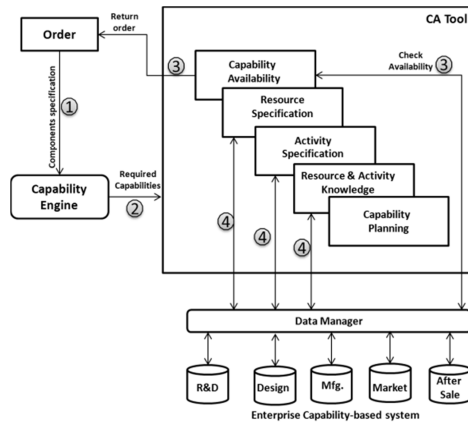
Order

Return order

CA Tool

Check Availability

3

3

Capability Availability

Components specification

1

Resource Specification

Activity Specification

Resource & Activity Knowledge

Capability Engine

Required Capabilities

2

Capability Planning

4

4

4

Data Manager

R&D

Design

Mfg.

Market

After Sale

Enterprise Capability-based system